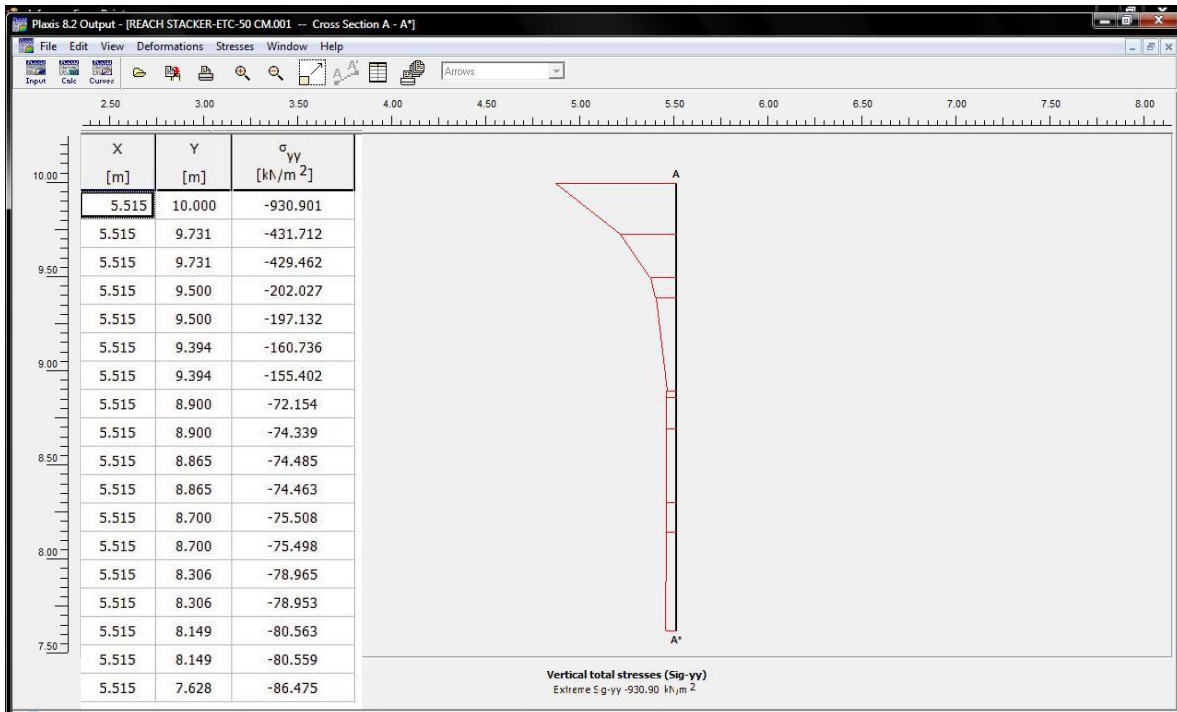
Plaxis 8.2 Output - [REACH STACKER-ETC-50 CM.001 -- Cross Section A - A*]

File Edit View Deformations Stresses Window Help

Input Calc Curves

Arrows

2.50 3.00 3.50 4.00 4.50 5.00 5.50 6.00 6.50 7.00 7.50 8.00

10.00 9.50 9.00 8.50 8.00 7.50

| X [m] | Y [m] | $\sigma_{yy}$ [kN/m$^2$] |
|---|---|---|
| 5.515 | 10.000 | -930.901 |
| 5.515 | 9.731 | -431.712 |
| 5.515 | 9.731 | -429.462 |
| 5.515 | 9.500 | -202.027 |
| 5.515 | 9.500 | -197.132 |
| 5.515 | 9.394 | -160.736 |
| 5.515 | 9.394 | -155.402 |
| 5.515 | 8.900 | -72.154 |
| 5.515 | 8.900 | -74.339 |
| 5.515 | 8.865 | -74.485 |
| 5.515 | 8.865 | -74.463 |
| 5.515 | 8.700 | -75.508 |
| 5.515 | 8.700 | -75.498 |
| 5.515 | 8.306 | -78.965 |
| 5.515 | 8.306 | -78.953 |
| 5.515 | 8.149 | -80.563 |
| 5.515 | 8.149 | -80.559 |
| 5.515 | 7.628 | -86.475 |

A

A*

Vertical total stresses (Sig-yy)
Extreme Sig-yy -930.90 kN/m $^2$